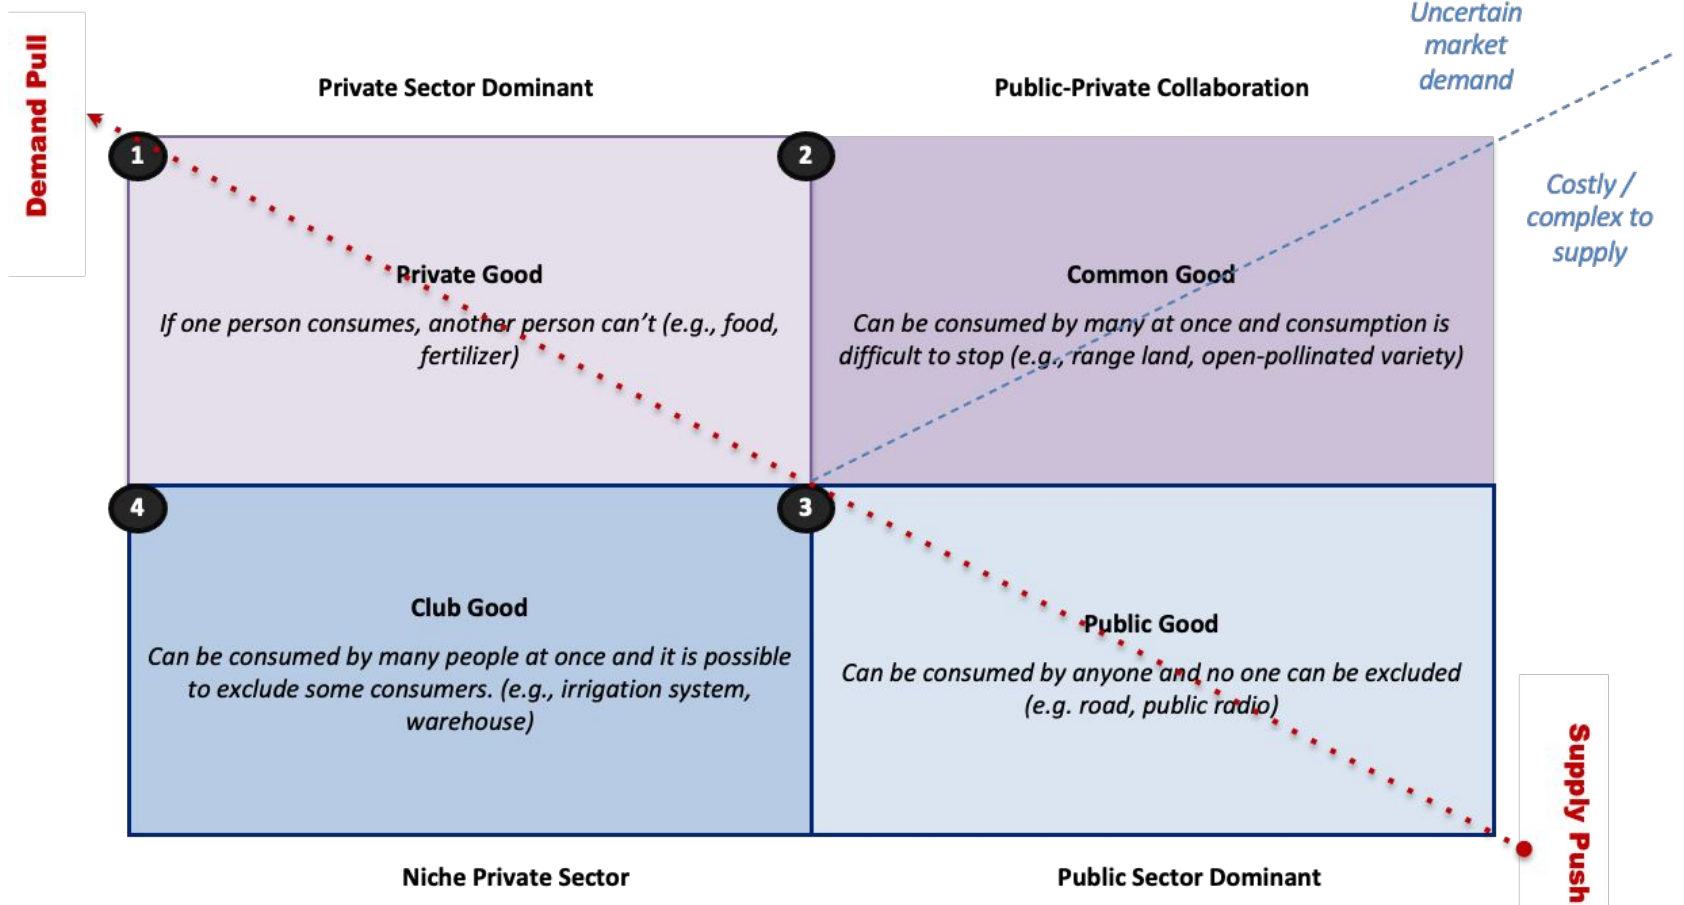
Demand Pull

Private Sector Dominant

Public-Private Collaboration

Uncertain market demand

Costly / complex to supply

1

2

Private Good

If one person consumes, another person can't (e.g., food, fertilizer)

Common Good

Can be consumed by many at once and consumption is difficult to stop (e.g., range land, open-pollinated variety)

4

3

Club Good

Can be consumed by many people at once and it is possible to exclude some consumers. (e.g., irrigation system, warehouse)

Public Good

Can be consumed by anyone and no one can be excluded (e.g. road, public radio)

Supply Push

Niche Private Sector

Public Sector Dominant